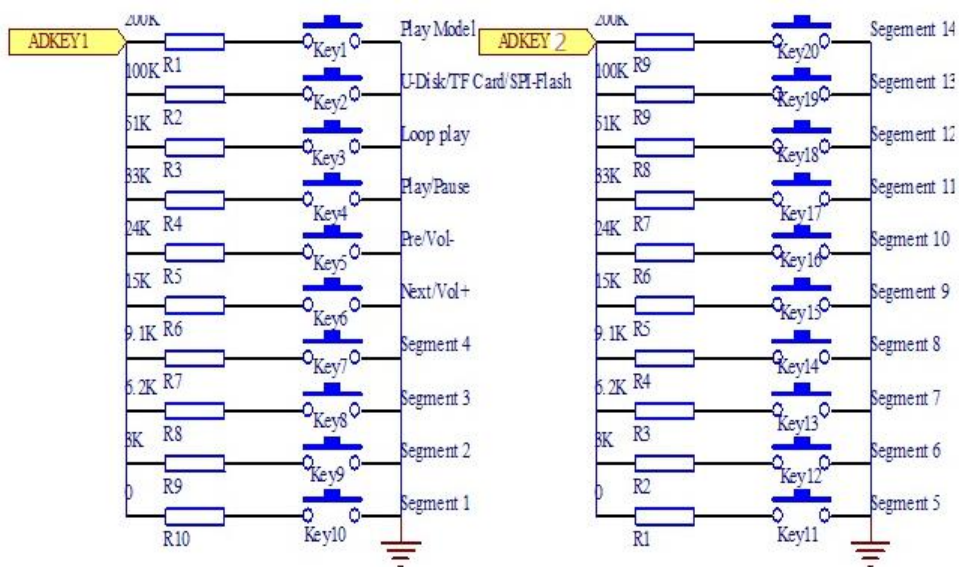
ADKEY1

200K R1 Key1 Play Model
100K R2 Key2 U-Disk/TF Card/SPI-Flash
51K R3 Key3 Loop play
33K R4 Key4 Play/Pause
24K R5 Key5 Pre/Vol-
15K R6 Key6 Next/Vol+
9.1K R7 Key7 Segment 4
6.2K R8 Key8 Segment 3
3K R9 Key9 Segment 2
0 R10 Key10 Segment 1

ADKEY 2

200K R9 Key20 Segement 14
100K R9 Key19 Segment 13
51K R8 Key18 Segment 12
33K R7 Key17 Segment 11
24K R6 Key16 Segment 10
15K R5 Key15 Segment 9
9.1K R4 Key14 Segment 8
6.2K R3 Key13 Segment 7
3K R2 Key12 Segment 6
0 R1 Key11 Segment 5